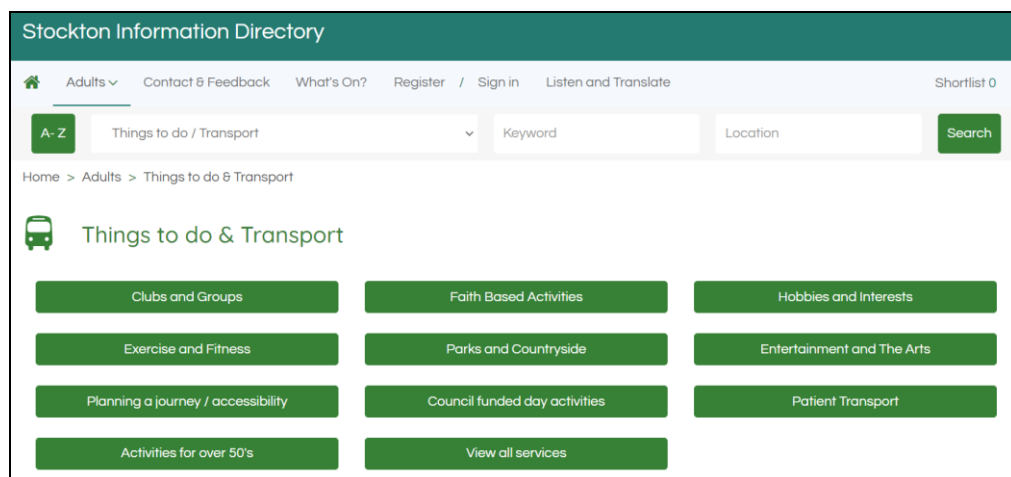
Stockton Information Directory

Adults Contact & Feedback What's On? Register / Sign in Listen and Translate Shortlist 0

A-Z Things to do / Transport Keyword Location Search

Home > Adults > Things to do & Transport

Things to do & Transport

Clubs and Groups
Faith Based Activities
Hobbies and Interests
Exercise and Fitness
Parks and Countryside
Entertainment and The Arts
Planning a journey / accessibility
Council funded day activities
Patient Transport
Activities for over 50's
View all services